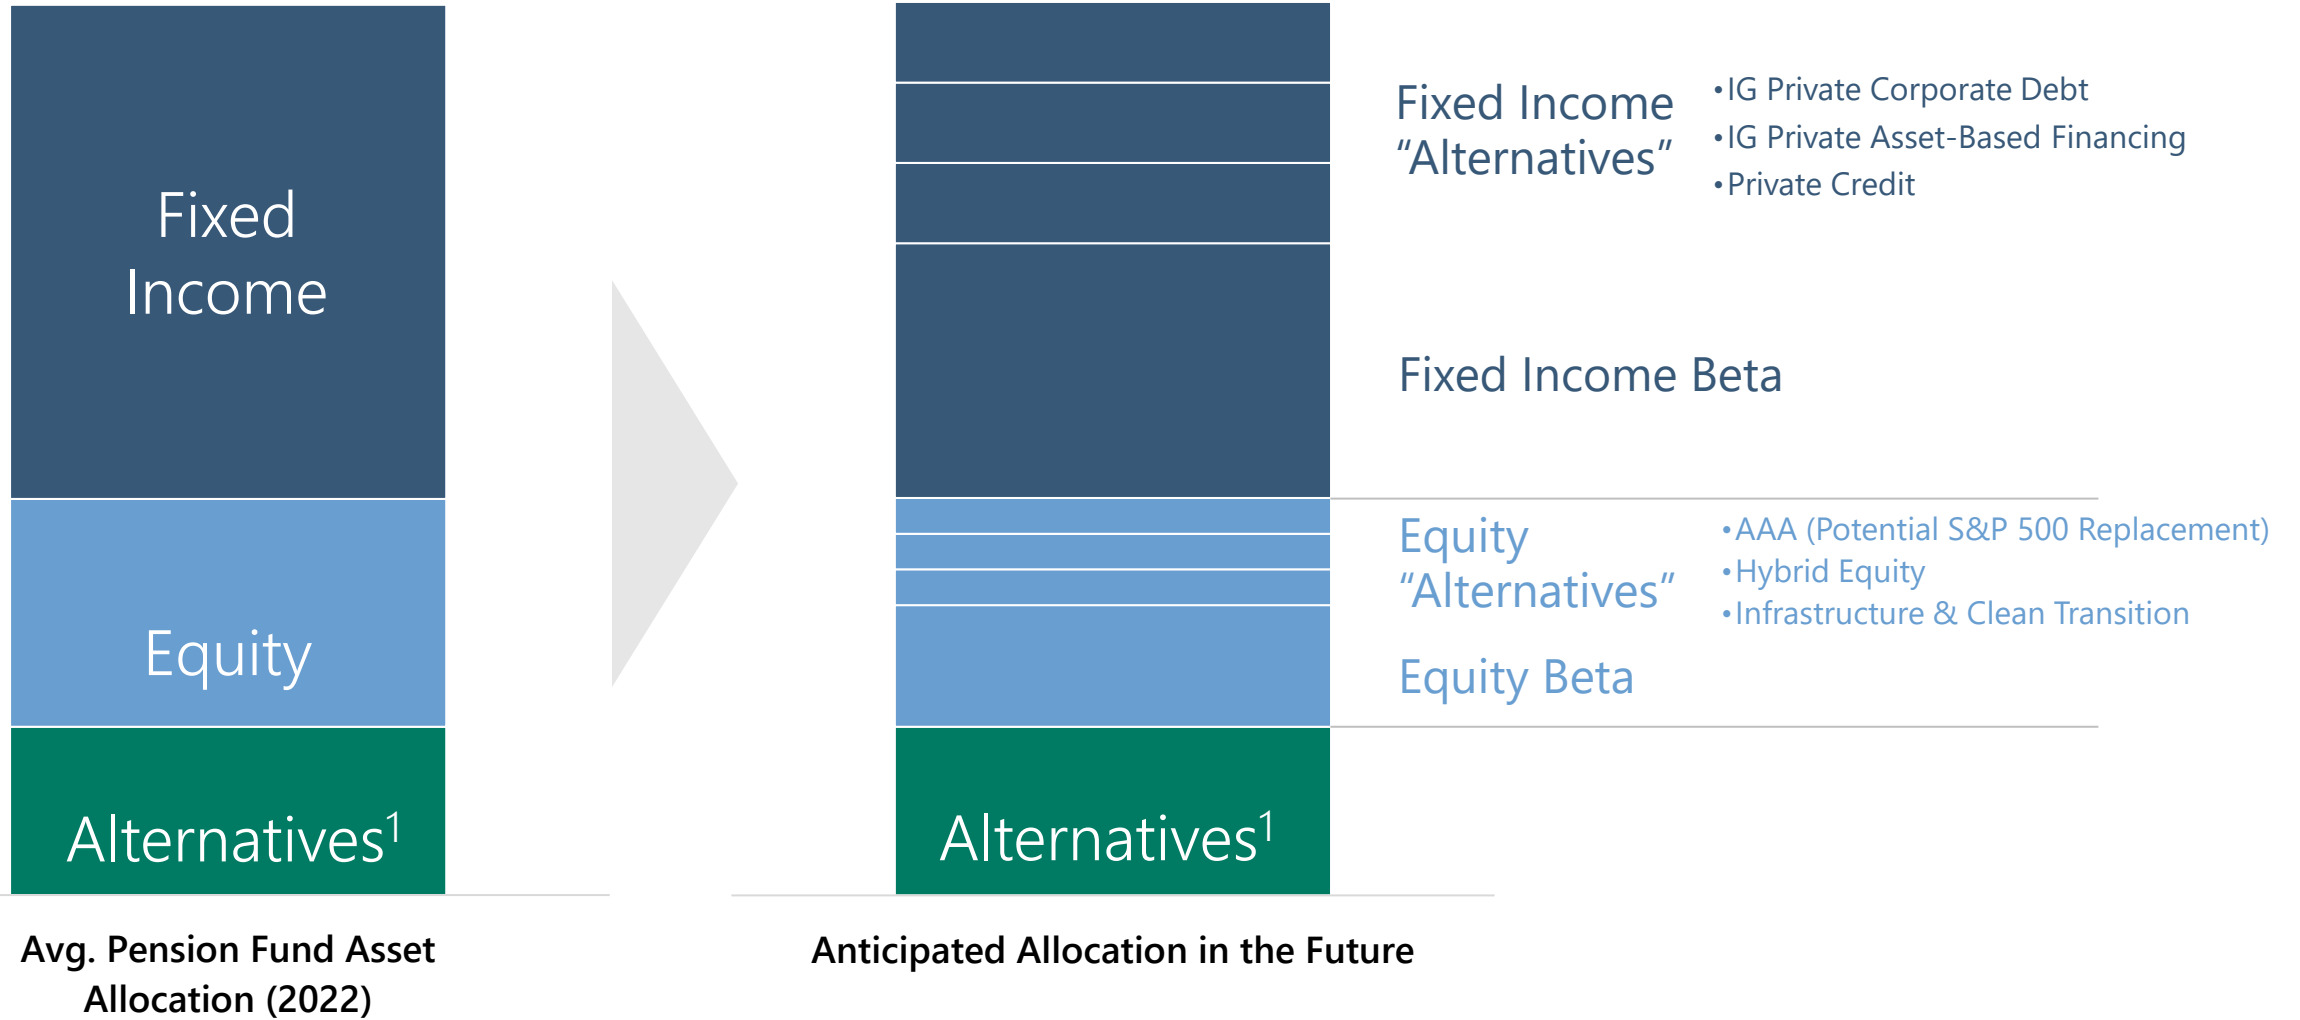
Fixed Income

Equity

Alternatives$^1$

Avg. Pension Fund Asset Allocation (2022)

Fixed Income "Alternatives"

• IG Private Corporate Debt
• IG Private Asset-Based Financing
• Private Credit

Fixed Income Beta

Equity "Alternatives"

• AAA (Potential S&P 500 Replacement)
• Hybrid Equity
• Infrastructure & Clean Transition

Equity Beta

Alternatives$^1$

Anticipated Allocation in the Future